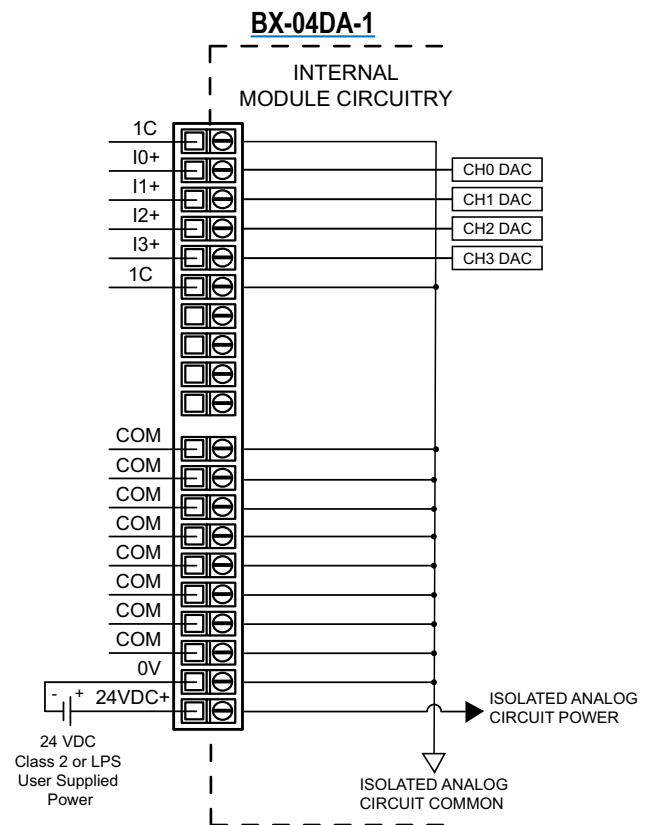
BX-04DA-1

INTERNAL MODULE CIRCUITRY

1C
I0+
I1+
I2+
I3+
1C

CH0 DAC
CH1 DAC
CH2 DAC
CH3 DAC

COM
COM
COM
COM
COM
COM
COM
COM
0V
- +
24VDC+

24 VDC
Class 2 or LPS
User Supplied
Power

ISOLATED ANALOG
CIRCUIT POWER

ISOLATED ANALOG
CIRCUIT COMMON